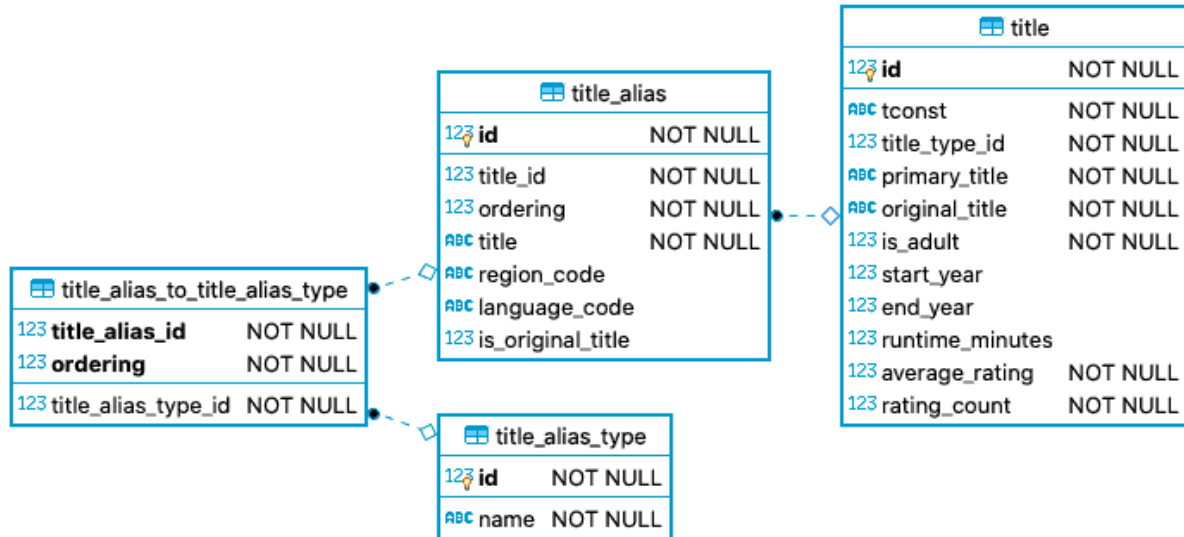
title

| | |
|---|---|
| 123 id | NOT NULL |
| ABC tconst | NOT NULL |
| 123 title_type_id | NOT NULL |
| ABC primary_title | NOT NULL |
| ABC original_title | NOT NULL |
| 123 is_adult | NOT NULL |
| 123 start_year | |
| 123 end_year | |
| 123 runtime_minutes | |
| 123 average_rating | NOT NULL |
| 123 rating_count | NOT NULL |

title_alias

| | |
|---|---|
| 123 id | NOT NULL |
| 123 title_id | NOT NULL |
| 123 ordering | NOT NULL |
| ABC title | NOT NULL |
| ABC region_code | |
| ABC language_code | |
| 123 is_original_title | |

title_alias_to_title_alias_type

| | |
|---|---|
| 123 title_alias_id | NOT NULL |
| 123 ordering | NOT NULL |
| 123 title_alias_type_id | NOT NULL |

title_alias_type

| | |
|---|---|
| 123 id | NOT NULL |
| ABC name | NOT NULL |